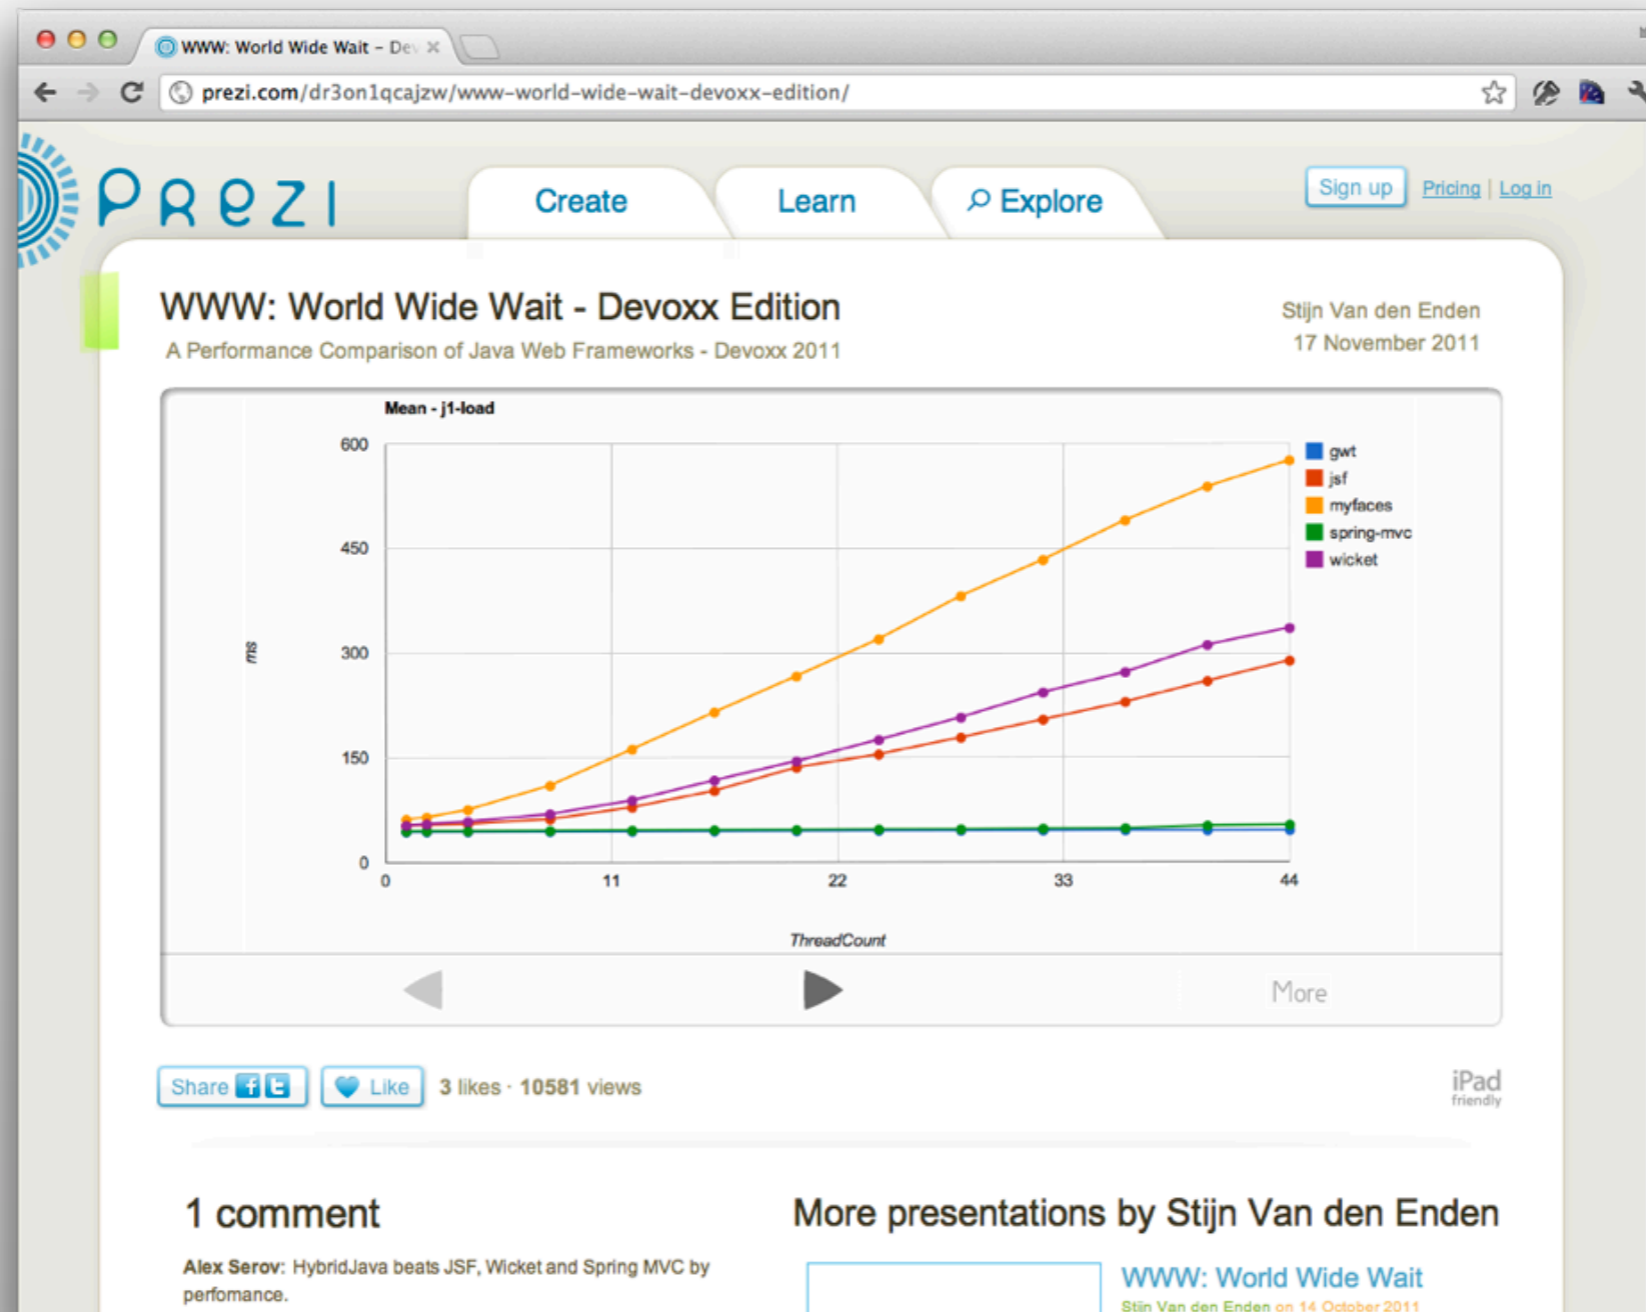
WWW: World Wide Wait - De ×

prezi.com/dr3on1qcajzw/www-world-wide-wait-devoxx-edition/

Prezi

Create

Learn

Explore

Sign up

Pricing | Log in

WWW: World Wide Wait - Devoxx Edition

A Performance Comparison of Java Web Frameworks - Devoxx 2011

Stijn Van den Enden

17 November 2011

Mean - j1-load

600

450

300

150

0

ms

0

11

22

33

44

ThreadCount

gwt

jsf

myfaces

spring-mvc

wicket

More

Share

Like

3 likes · 10581 views

iPad friendly

1 comment

Alex Serov: HybridJava beats JSF, Wicket and Spring MVC by perfomance.

More presentations by Stijn Van den Enden

WWW: World Wide Wait

Stijn Van den Enden on 14 October 2011